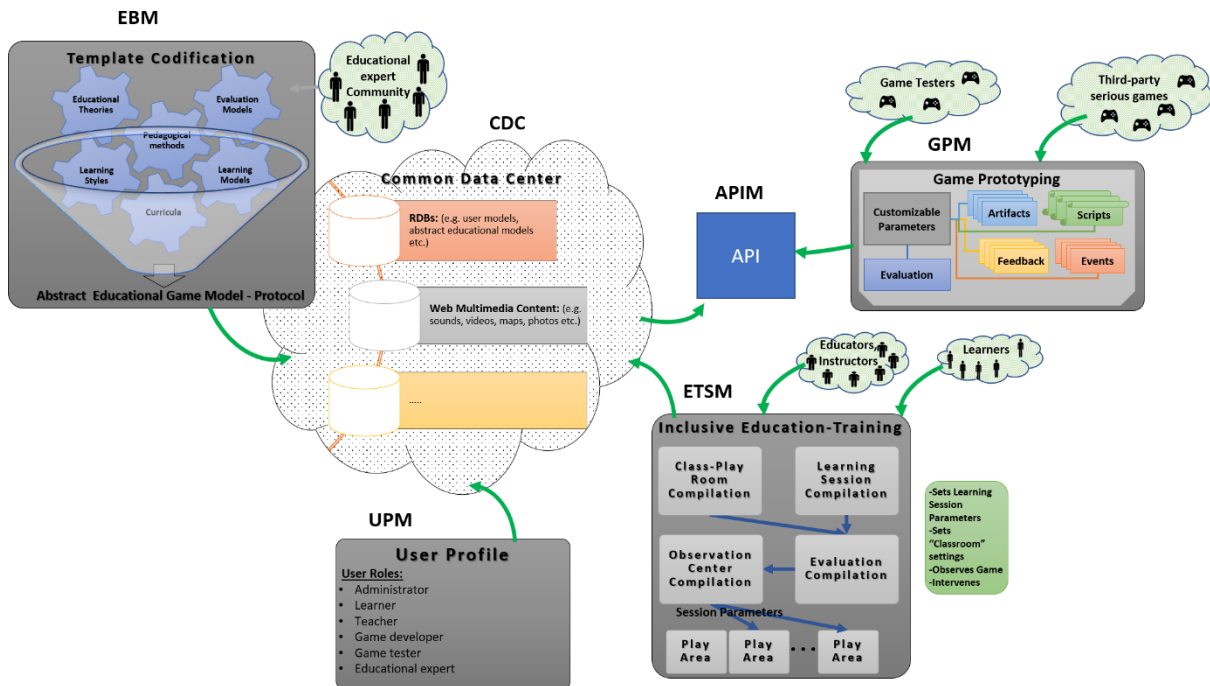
EBM

Template Codification

Educational Theories

Evaluation Models

Pedagogical methods

Learning Styles

Learning Models

Curricula

Abstract Educational Game Model - Protocol

Educational expert Community

CDC

Common Data Center

RDBs: (e.g. user models, abstract educational models etc.)

Web Multimedia Content: (e.g. sounds, videos, maps, photos etc.)

.....

APIM

API

Game Testers

Third-party serious games

GPM

Game Prototyping

Customizable Parameters

Artifacts

Scripts

Evaluation

Feedback

Events

Educators, Instructors

Learners

ETSM

Inclusive Education-Training

Class-Play Room Compilation

Learning Session Compilation

Observation Center Compilation

Evaluation Compilation

Session Parameters

Play Area

Play Area

...

Play Area

-Sets Learning Session Parameters
-Sets "Classroom" settings
-Observes Game
-Intervenes

UPM

User Profile

User Roles:
• Administrator
• Learner
• Teacher
• Game developer
• Game tester
• Educational expert